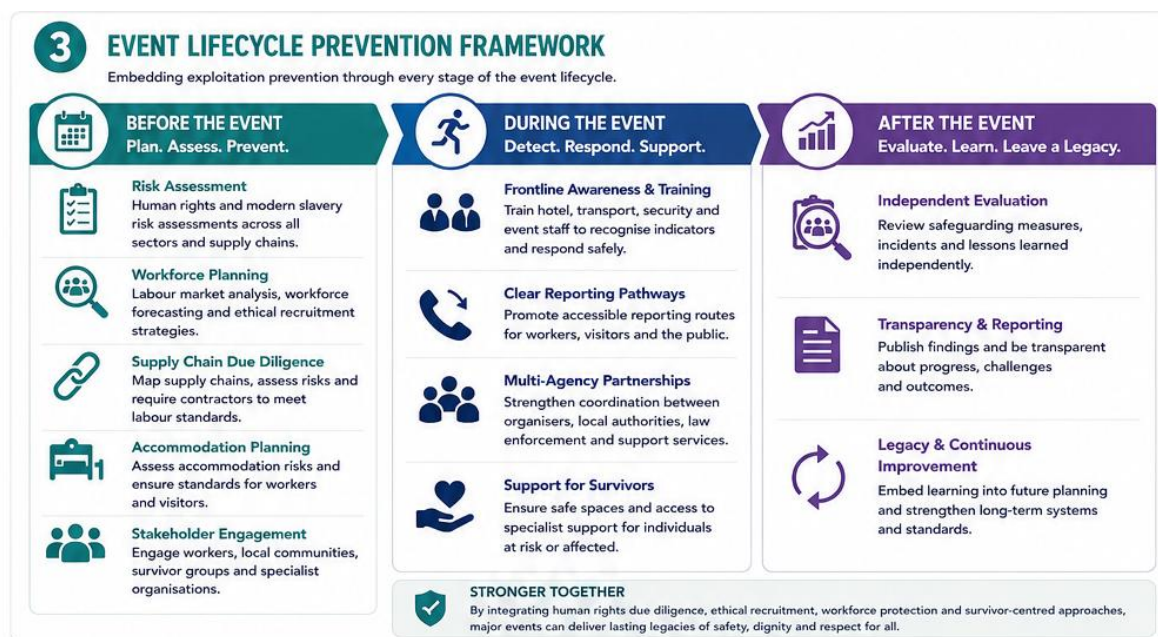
3

EVENT LIFECYCLE PREVENTION FRAMEWORK

Embedding exploitation prevention through every stage of the event lifecycle.

BEFORE THE EVENT
Plan. Assess. Prevent.

Risk Assessment
Human rights and modern slavery risk assessments across all sectors and supply chains.

Workforce Planning
Labour market analysis, workforce forecasting and ethical recruitment strategies.

Supply Chain Due Diligence
Map supply chains, assess risks and require contractors to meet labour standards.

Accommodation Planning
Assess accommodation risks and ensure standards for workers and visitors.

Stakeholder Engagement
Engage workers, local communities, survivor groups and specialist organisations.

DURING THE EVENT
Detect. Respond. Support.

Frontline Awareness & Training
Train hotel, transport, security and event staff to recognise indicators and respond safely.

Clear Reporting Pathways
Promote accessible reporting routes for workers, visitors and the public.

Multi-Agency Partnerships
Strengthen coordination between organisers, local authorities, law enforcement and support services.

Support for Survivors
Ensure safe spaces and access to specialist support for individuals at risk or affected.

AFTER THE EVENT
Evaluate. Learn. Leave a Legacy.

Independent Evaluation
Review safeguarding measures, incidents and lessons learned independently.

Transparency & Reporting
Publish findings and be transparent about progress, challenges and outcomes.

Legacy & Continuous Improvement
Embed learning into future planning and strengthen long-term systems and standards.

STRONGER TOGETHER
By integrating human rights due diligence, ethical recruitment, workforce protection and survivor-centred approaches, major events can deliver lasting legacies of safety, dignity and respect for all.